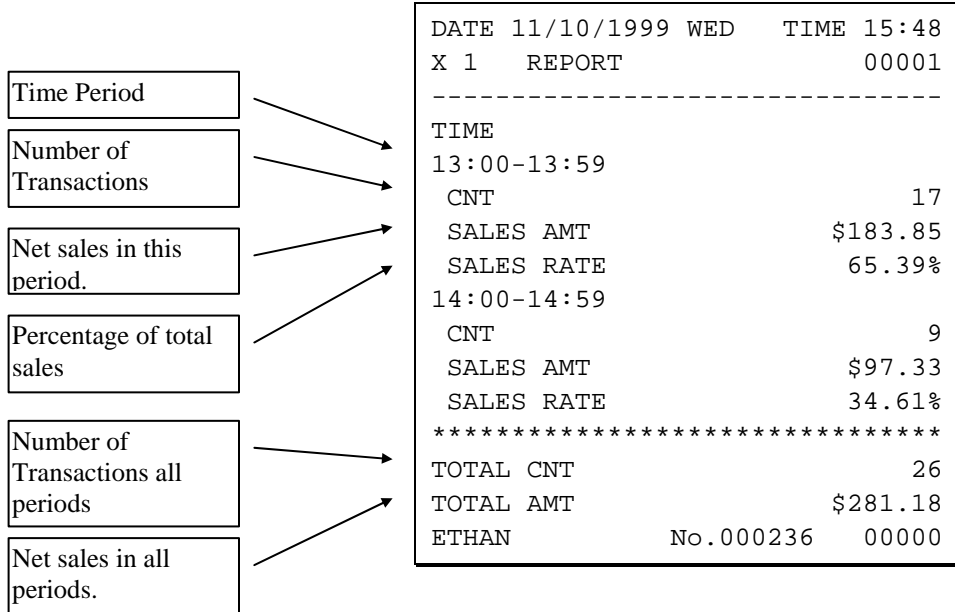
Time Period

Number of Transactions

Net sales in this period.

Percentage of total sales

Number of Transactions all periods

Net sales in all periods.

DATE 11/10/1999 WED TIME 15:48
X 1 REPORT 00001
--------------------------------
TIME
13:00-13:59
CNT 17
SALES AMT \$183.85
SALES RATE 65.39%
14:00-14:59
CNT 9
SALES AMT \$97.33
SALES RATE 34.61%
********************************
TOTAL CNT 26
TOTAL AMT \$281.18
ETHAN No.000236 00000